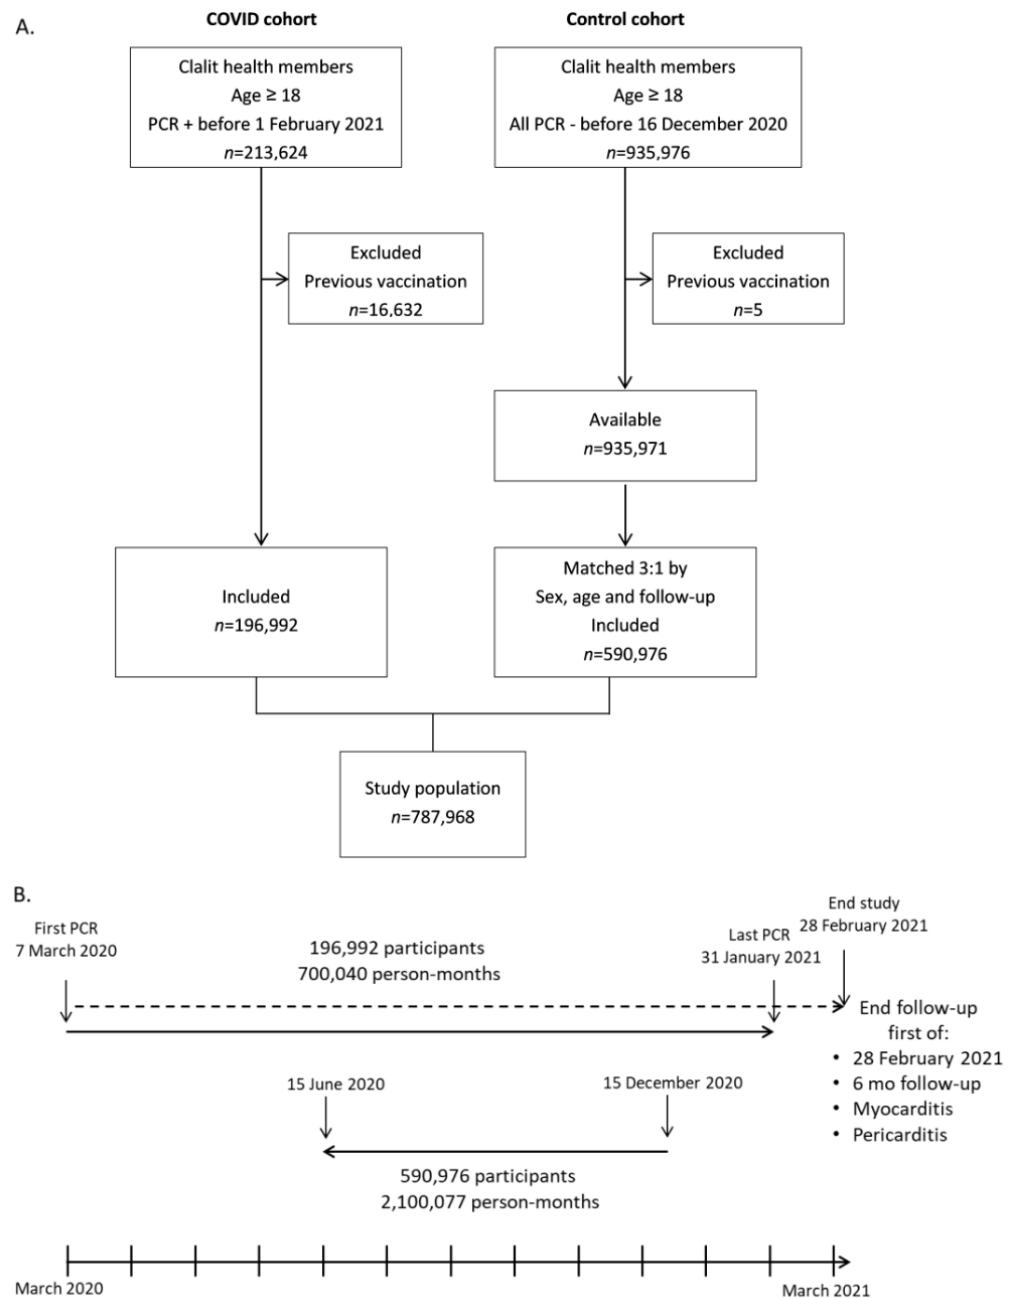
A.

COVID cohort

Control cohort

Clalit health members
Age ≥ 18
PCR + before 1 February 2021
*n*=213,624

Clalit health members
Age ≥ 18
All PCR - before 16 December 2020
*n*=935,976

Excluded
Previous vaccination
*n*=16,632

Excluded
Previous vaccination
*n*=5

Available
*n*=935,971

Included
*n*=196,992

Matched 3:1 by
Sex, age and follow-up
Included
*n*=590,976

Study population
*n*=787,968

B.

First PCR
7 March 2020

196,992 participants
700,040 person-months

Last PCR
31 January 2021

End study
28 February 2021

End follow-up
first of:
• 28 February 2021
• 6 mo follow-up
• Myocarditis
• Pericarditis

15 June 2020

15 December 2020

590,976 participants
2,100,077 person-months

March 2020

March 2021